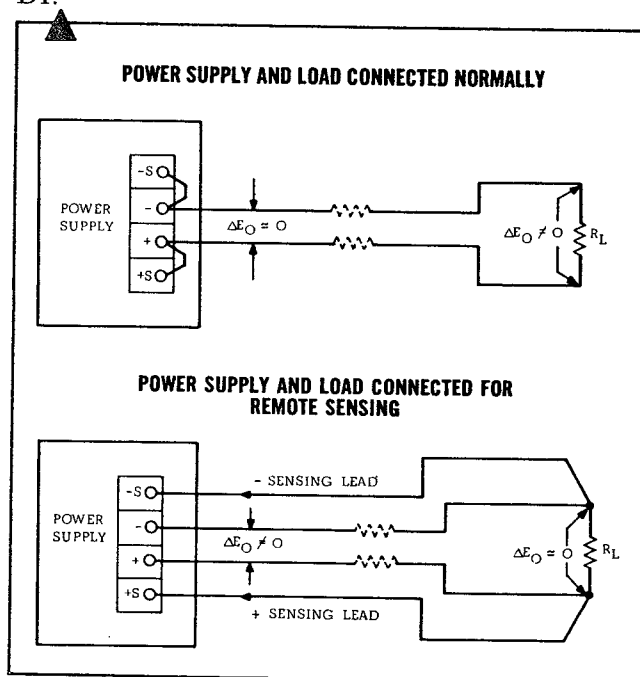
POWER SUPPLY AND LOAD CONNECTED NORMALLY

POWER SUPPLY

-S
-
+
+S

$\Delta E_O \approx 0$

$\Delta E_O \neq 0$

$R_L$

POWER SUPPLY AND LOAD CONNECTED FOR REMOTE SENSING

POWER SUPPLY

-S
-
+
+S

- SENSING LEAD

$\Delta E_O \neq 0$

$\Delta E_O \approx 0$

$R_L$

+ SENSING LEAD